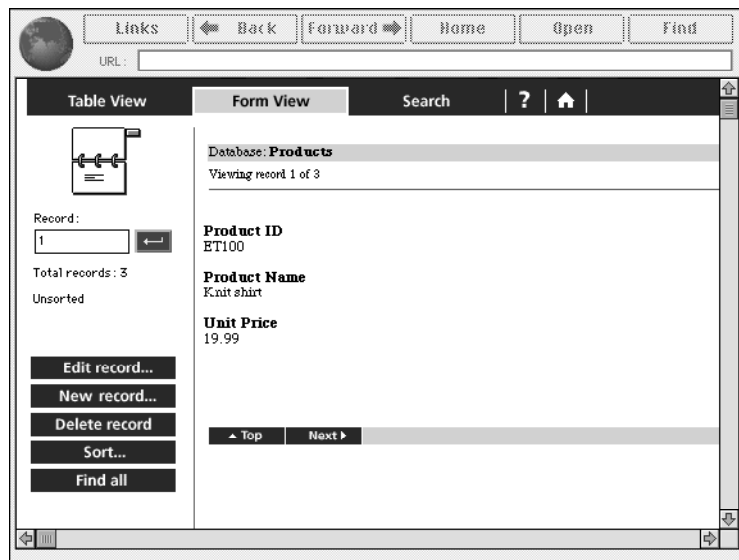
Links | Back | Forward | Home | Open | Find

URL:

Table View | Form View | Search | ? |

Record:
1

Total records: 3

Unsorted

Edit record...
New record...
Delete record
Sort...
Find all

Database: **Products**

Viewing record 1 of 3

**Product ID**
ET100

**Product Name**
Knit shirt

**Unit Price**
19.99

Top | Next